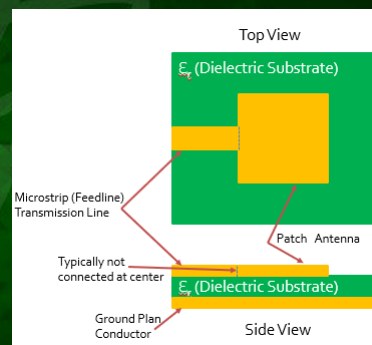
Top View

$\varepsilon_r$ (Dielectric Substrate)

Microstrip (Feedline) Transmission Line

Patch Antenna

Typically not connected at center

$\varepsilon_r$ (Dielectric Substrate)

Ground Plan Conductor

Side View